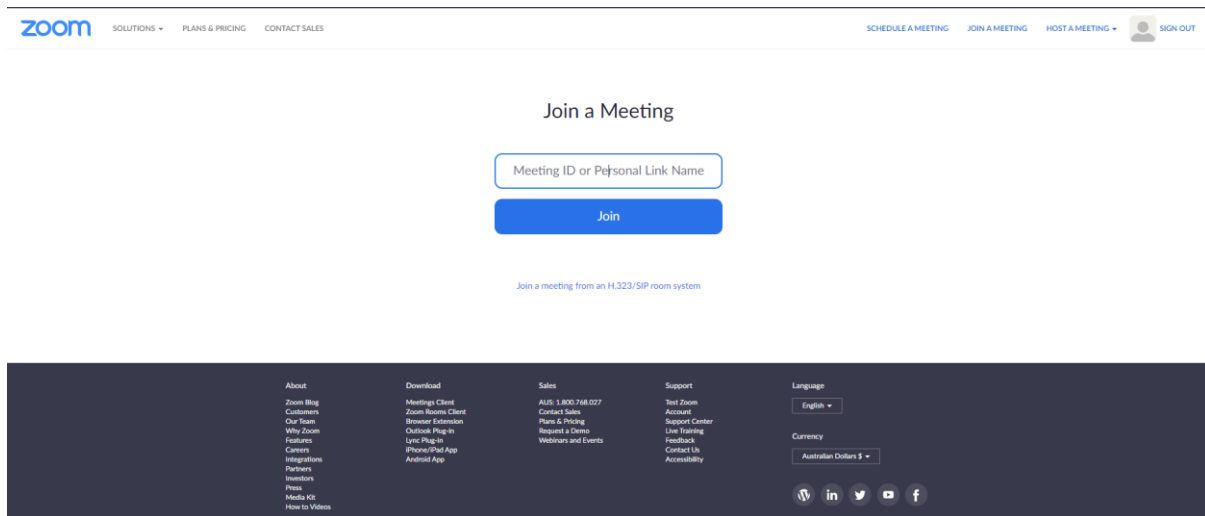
zoom SOLUTIONS ▾ PLANS & PRICING CONTACT SALES

SCHEDULE A MEETING JOIN A MEETING HOST A MEETING ▾ SIGN OUT

Join a Meeting

Meeting ID or Personal Link Name

Join

Join a meeting from an H.323/SIP room system

About
Zoom Blog
Customers
Our Team
Why Zoom
Features
Careers
Integrations
Partners
Investors
Press
Media Kit
How to Videos

Download
Meetings Client
Zoom Rooms Client
Browser Extension
Outlook Plug-in
Lync Plug-in
iPhone/iPad App
Android App

Sales
AUS: 1.800.768.027
Contact Sales
Plans & Pricing
Request a Demo
Webinars and Events

Support
Test Zoom
Account
Support Center
Live Training
Feedback
Contact Us
Accessibility

Language
English ▾

Currency
Australian Dollars $ ▾